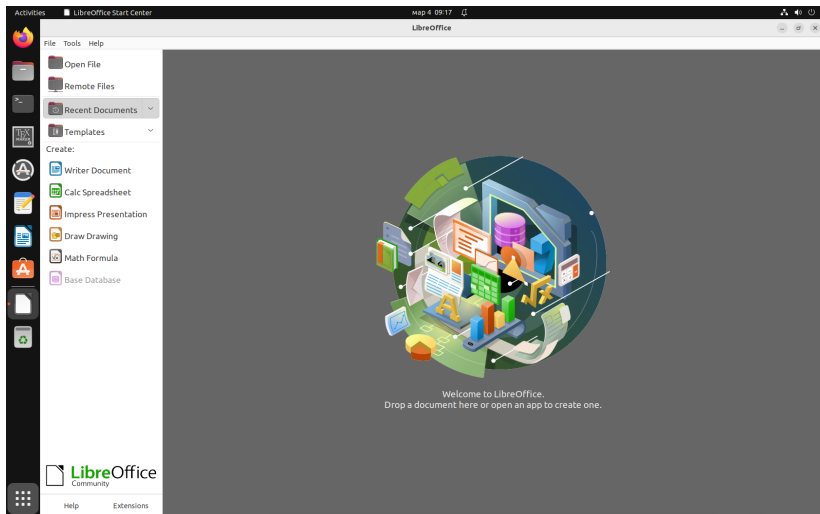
Activities LibreOffice Start Center мар 4 09:17

LibreOffice

File Tools Help

Open File
Remote Files
Recent Documents
Templates
Create:
Writer Document
Calc Spreadsheet
Impress Presentation
Draw Drawing
Math Formula
Base Database

LibreOffice
Community

Help Extensions

Welcome to LibreOffice.
Drop a document here or open an app to create one.